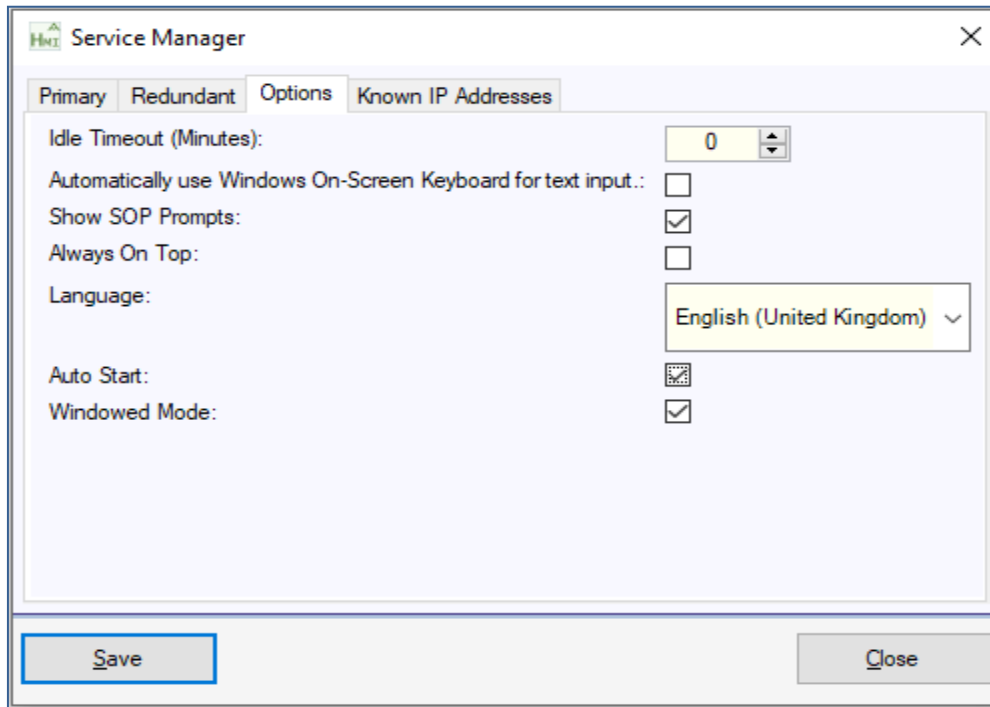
HMI Service Manager

Primary Redundant Options Known IP Addresses

Idle Timeout (Minutes): 0

Automatically use Windows On-Screen Keyboard for text input.:

Show SOP Prompts:

Always On Top:

Language: English (United Kingdom)

Auto Start:

Windowed Mode:

Save Close